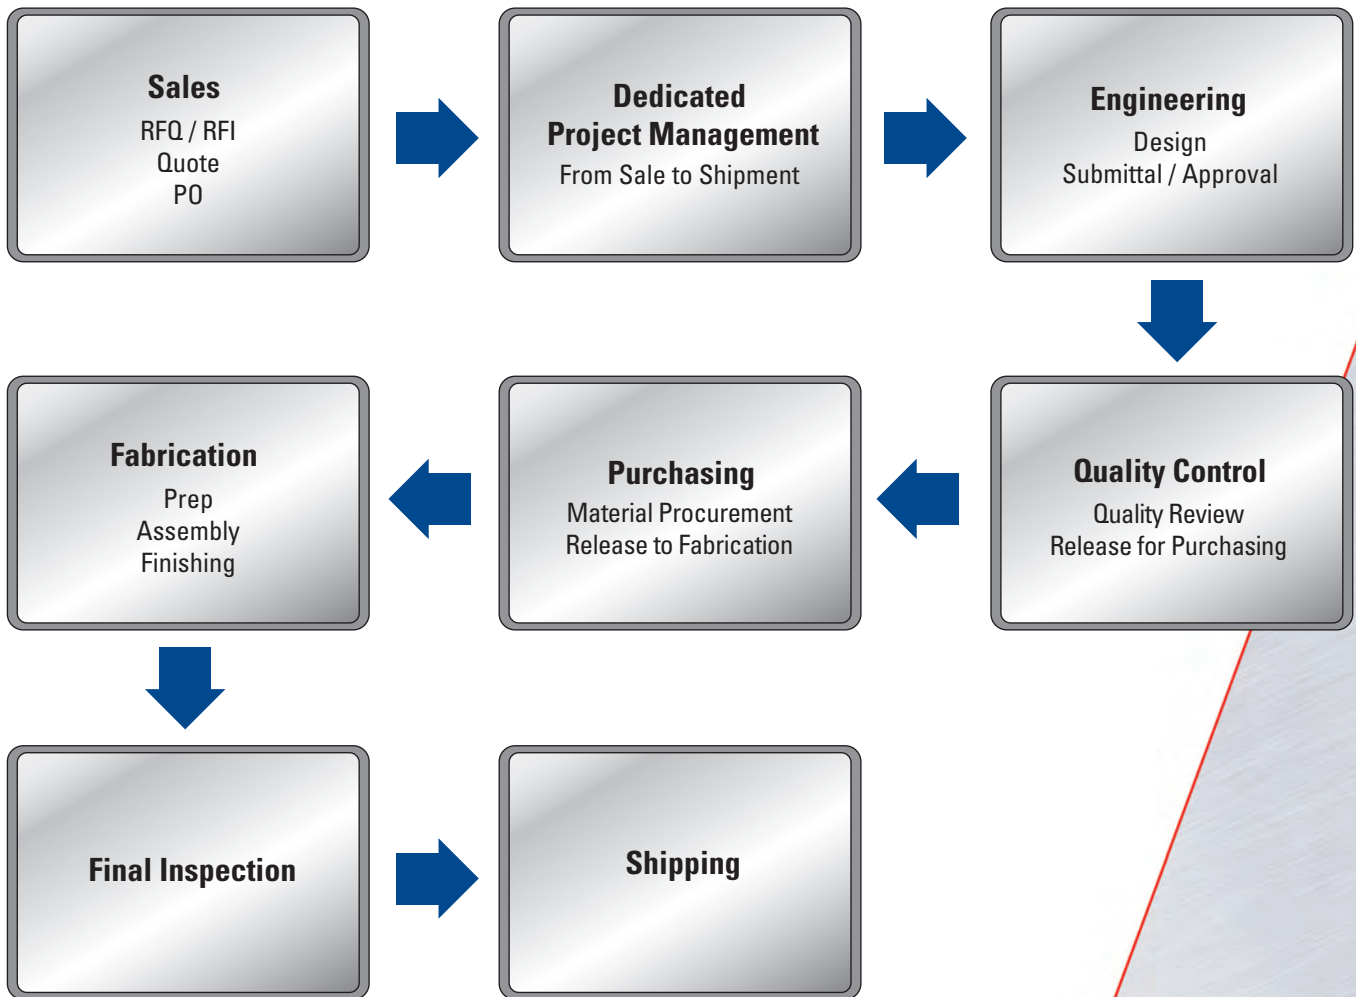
Sales
RFQ / RFI
Quote
PO

Dedicated
Project Management
From Sale to Shipment

Engineering
Design
Submittal / Approval

Quality Control
Quality Review
Release for Purchasing

Purchasing
Material Procurement
Release to Fabrication

Fabrication
Prep
Assembly
Finishing

Final Inspection

Shipping